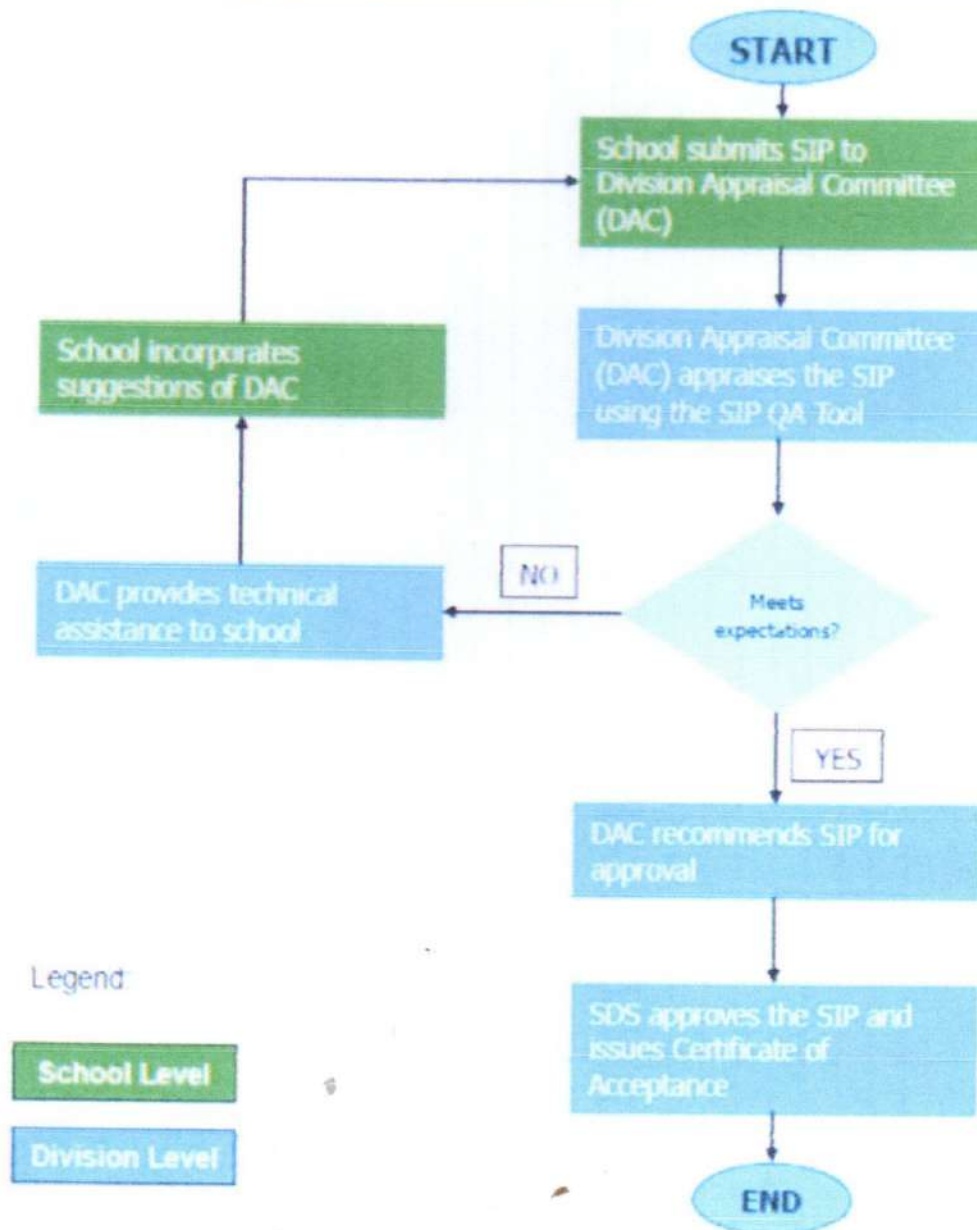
START

School submits SIP to Division Appraisal Committee (DAC)

Division Appraisal Committee (DAC) appraises the SIP using the SIP QA Tool

Meets expectations?

NO

DAC provides technical assistance to school

School incorporates suggestions of DAC

YES

DAC recommends SIP for approval

SDS approves the SIP and issues Certificate of Acceptance

END

Legend:

School Level

Division Level